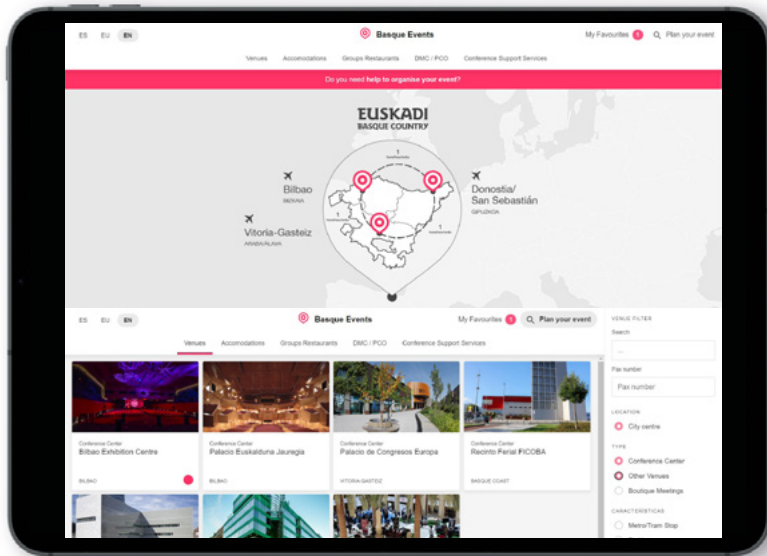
ES EU EN

Basque Events

My Favourites 1 Plan your event

Venues Accomodations Groups Restaurants DMC / PCO Conference Support Services

Do you need help to organise your event?

EUSKADI
BASQUE COUNTRY

Bilbao
BIZKAIA

Donostia/ San Sebastián
GIPUZKOA

Vitoria-Gasteiz
ARABA/ÁLAVA

ES EU EN

Basque Events

My Favourites 1 Plan your event

Venues Accomodations Groups Restaurants DMC / PCO Conference Support Services

VENUE FILTER

Search

Pax number

Pax number

LOCATION

City centre

TYPE

Conference Center

Other Venues

Boutique Meetings

CARACTERÍSTICAS

Metro/Tram Stop

Conference Center
Bilbao Exhibition Centre
BILBAO

Conference Center
Palacio Euskalduna Jauregia
BILBAO

Conference Center
Palacio de Congresos Europa
VITORIA-GASTEIZ

Conference Center
Recinto Ferial FICOBA
BASQUE COAST